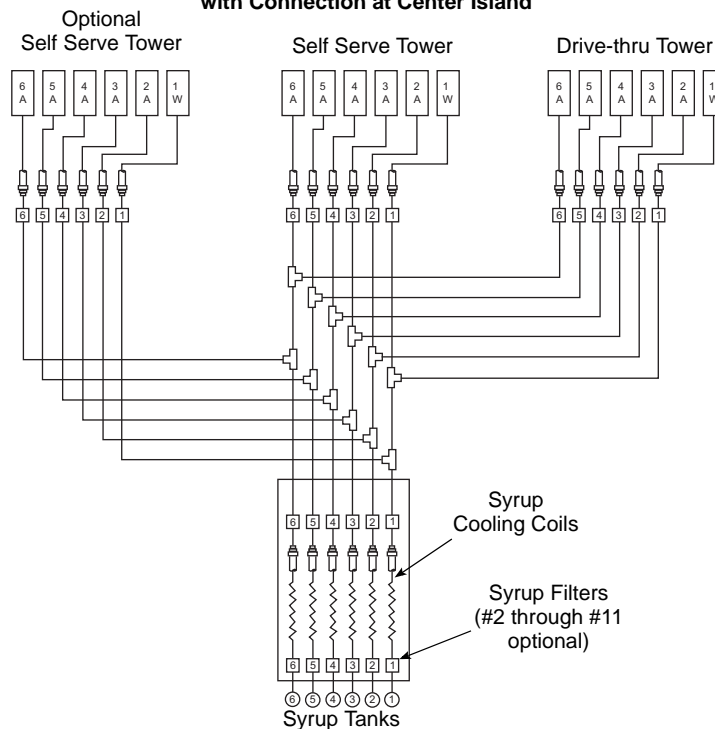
with Connection at Center Island

Optional Self Serve Tower

6 A
5 A
4 A
3 A
2 A
1 W

6 5 4 3 2 1

Self Serve Tower

6 A
5 A
4 A
3 A
2 A
1 W

6 5 4 3 2 1

Drive-thru Tower

6 A
5 A
4 A
3 A
2 A
1 W

6 5 4 3 2 1

6 5 4 3 2 1

Syrup Cooling Coils

Syrup Filters (#2 through #11 optional)

6 5 4 3 2 1

⑥ ⑤ ④ ③ ② ①

Syrup Tanks